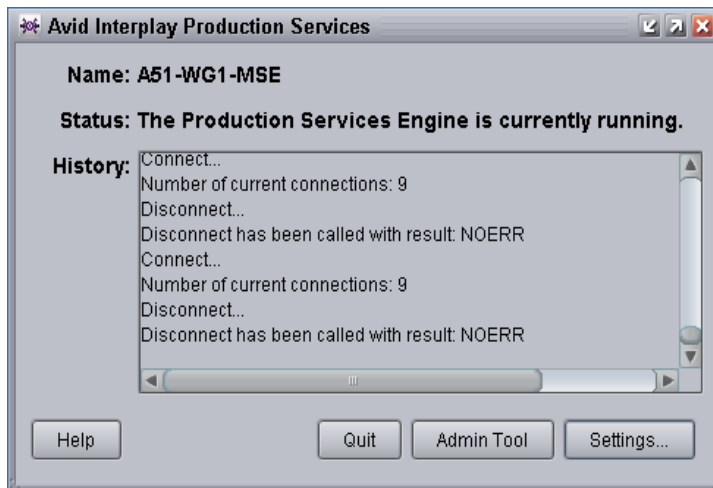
Avid Interplay Production Services

Name: A51-WG1-MSE

Status: The Production Services Engine is currently running.

History:
Connect...
Number of current connections: 9
Disconnect...
Disconnect has been called with result: NOERR
Connect...
Number of current connections: 9
Disconnect...
Disconnect has been called with result: NOERR

Help

Quit

Admin Tool

Settings...